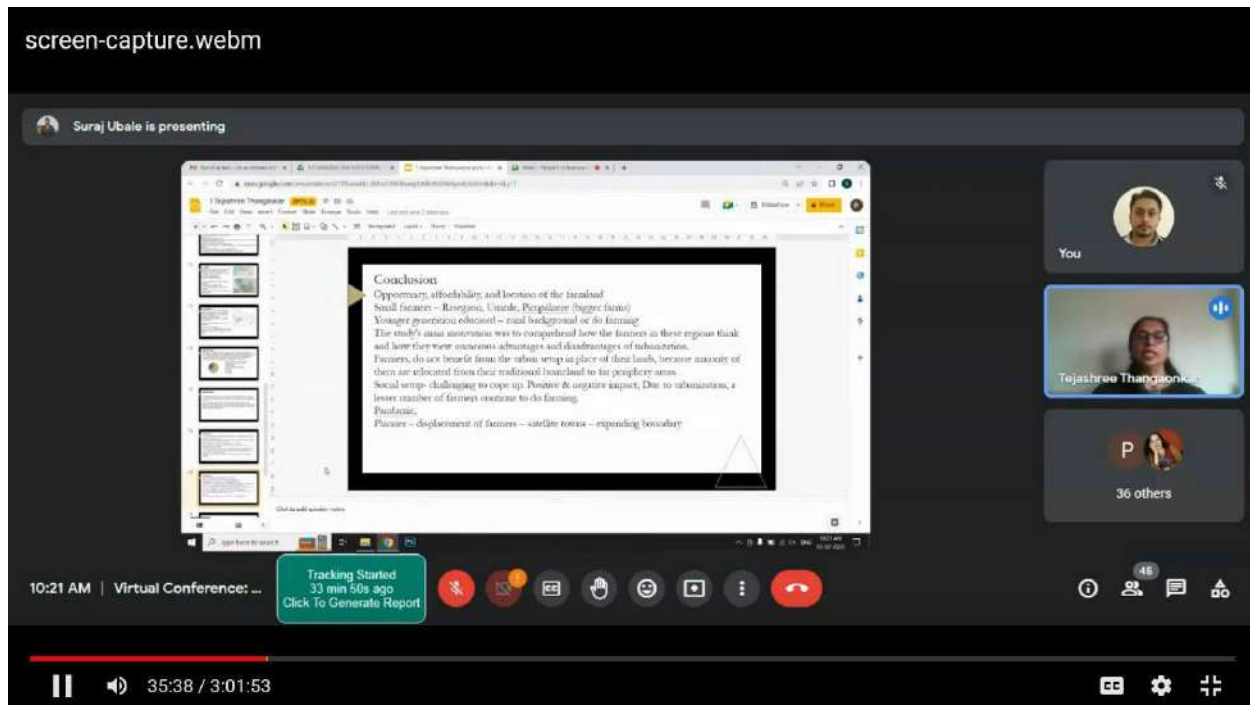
screen-capture.webm

Suraj Ubale is presenting

Tejashree Thangaonkar

Conclusion
Opportunity, affordability, and location of the farmland
Small farmers – Ravetgaon, Urulde, Pimpalkasar (bigger farms)
Younger generation educated – rural background or do farming
The study's main motivation was to comprehend how the farmers in these regions think and how they view numerous advantages and disadvantages of urbanization.
Farmers, do not benefit from the urban setup in place of their lands, because majority of them are relocated from their traditional homeland to far periphery areas.
Social setup: challenging to cope up. Positive & negative impact, Due to urbanization, a lesser number of farmers continue to do farming.
Pandemic,
Planner – displacement of farmers – satellite towns – expanding boundary

You

Tejashree Thangaonk

P

36 others

10:21 AM | Virtual Conference: ...

Tracking Started
33 min 50s ago
Click To Generate Report

46

35:38 / 3:01:53